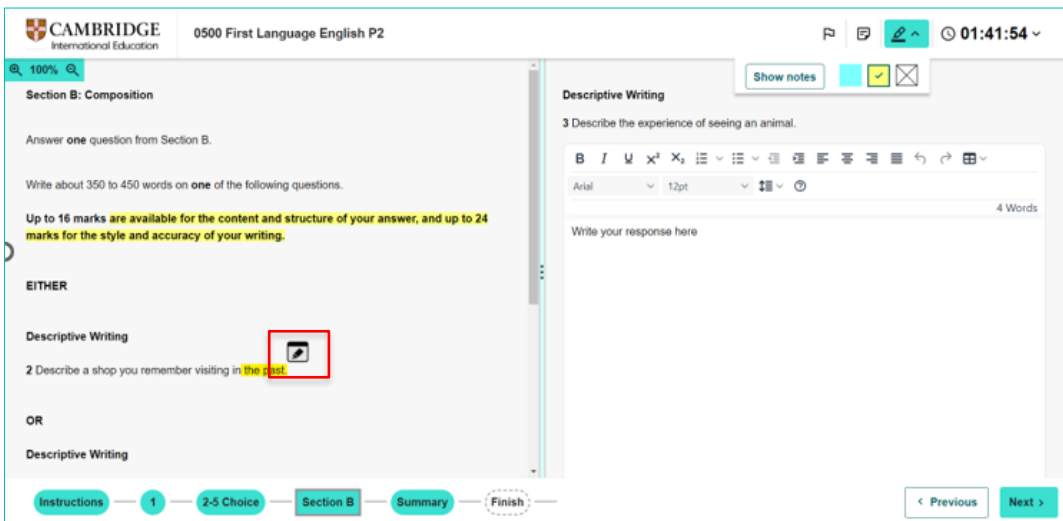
CAMBRIDGE
International Education

0500 First Language English P2

01:41:54

100%

Show notes

Section B: Composition

Answer **one** question from Section B.

Write about 350 to 450 words on **one** of the following questions.

**Up to 16 marks are available for the content and structure of your answer, and up to 24 marks for the style and accuracy of your writing.**

**EITHER**

**Descriptive Writing**

**2** Describe a shop you remember visiting in the past.

**OR**

**Descriptive Writing**

**Descriptive Writing**

**3** Describe the experience of seeing an animal.

B I U $x^2$ $X_2$

Arial 12pt

4 Words

Write your response here

Instructions 1 2-5 Choice Section B Summary Finish

< Previous Next >